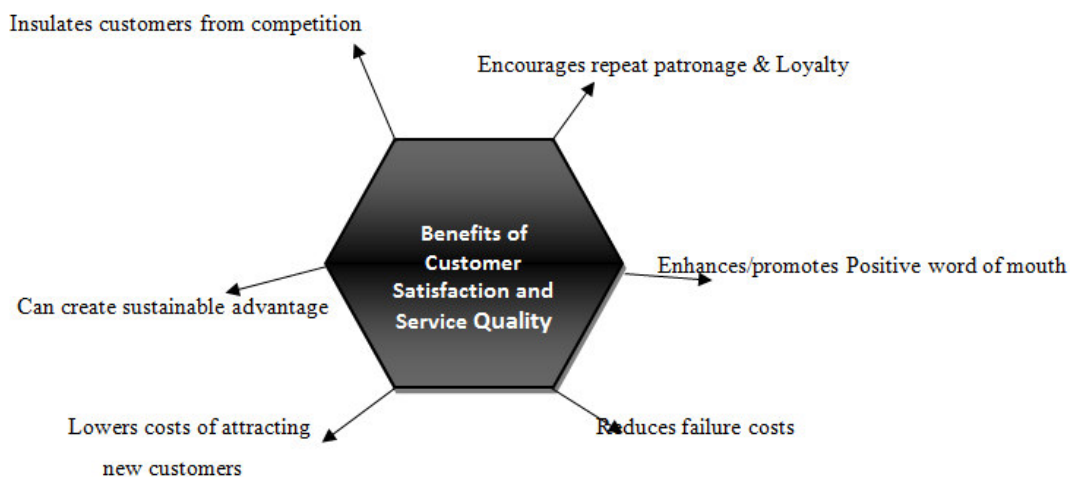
Insulates customers from competition

Encourages repeat patronage & Loyalty

Benefits of Customer Satisfaction and Service Quality

Enhances/promotes Positive word of mouth

Can create sustainable advantage

Lowers costs of attracting new customers

Reduces failure costs